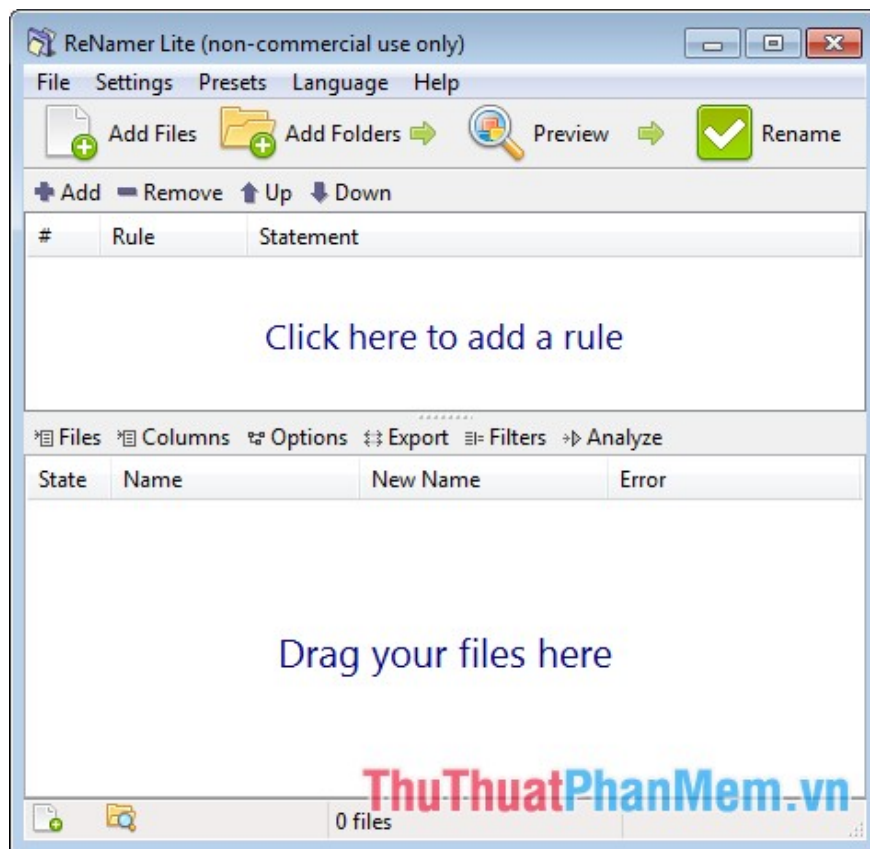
ReNamer Lite (non-commercial use only)

File Settings Presets Language Help

Add Files Add Folders Preview Rename

Add Remove Up Down

| # | Rule | Statement |
|---|---|---|

Click here to add a rule

Files Columns Options Export Filters Analyze

| State | Name | New Name | Error |
|---|---|---|---|

Drag your files here

ThuThuatPhanMem.vn

0 files